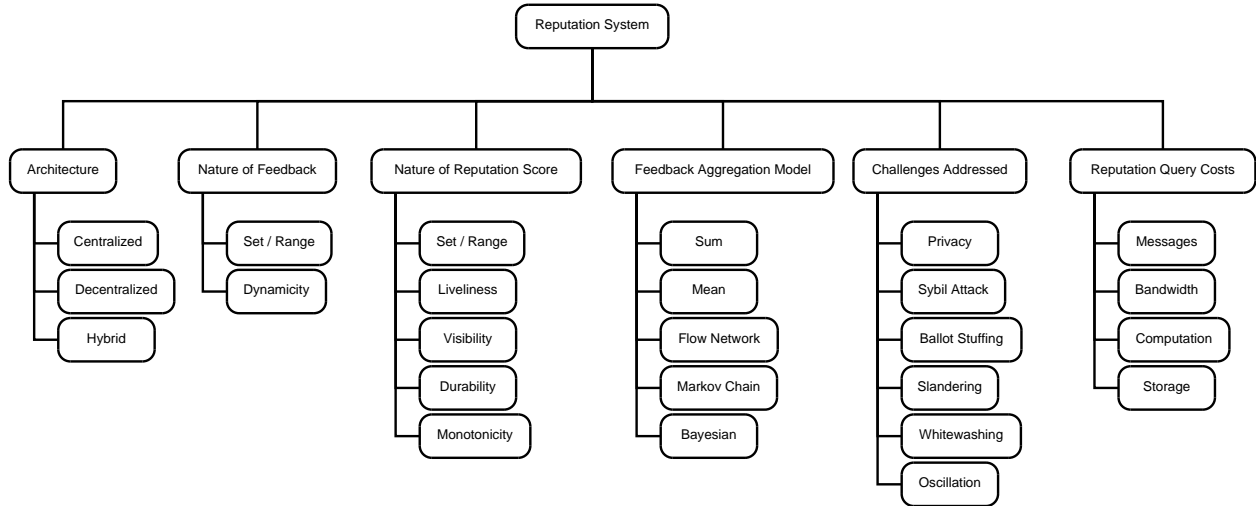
Reputation System

Architecture
Centralized
Decentralized
Hybrid

Nature of Feedback
Set / Range
Dynamicity

Nature of Reputation Score
Set / Range
Liveliness
Visibility
Durability
Monotonicity

Feedback Aggregation Model
Sum
Mean
Flow Network
Markov Chain
Bayesian

Challenges Addressed
Privacy
Sybil Attack
Ballot Stuffing
Slandering
Whitewashing
Oscillation

Reputation Query Costs
Messages
Bandwidth
Computation
Storage